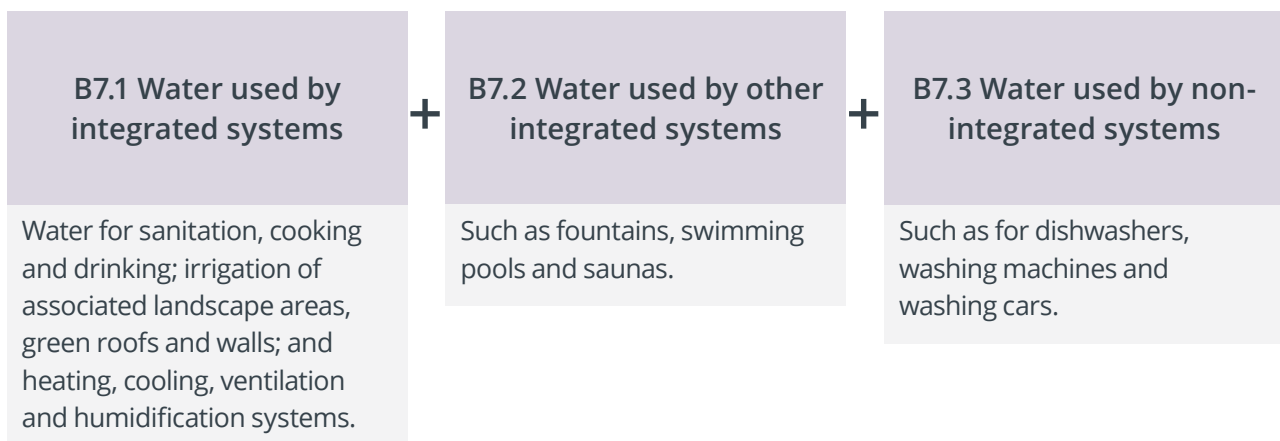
B7.1 Water used by integrated systems

+

B7.2 Water used by other integrated systems

+

B7.3 Water used by non-integrated systems

Water for sanitation, cooking and drinking; irrigation of associated landscape areas, green roofs and walls; and heating, cooling, ventilation and humidification systems.

Such as fountains, swimming pools and saunas.

Such as for dishwashers, washing machines and washing cars.